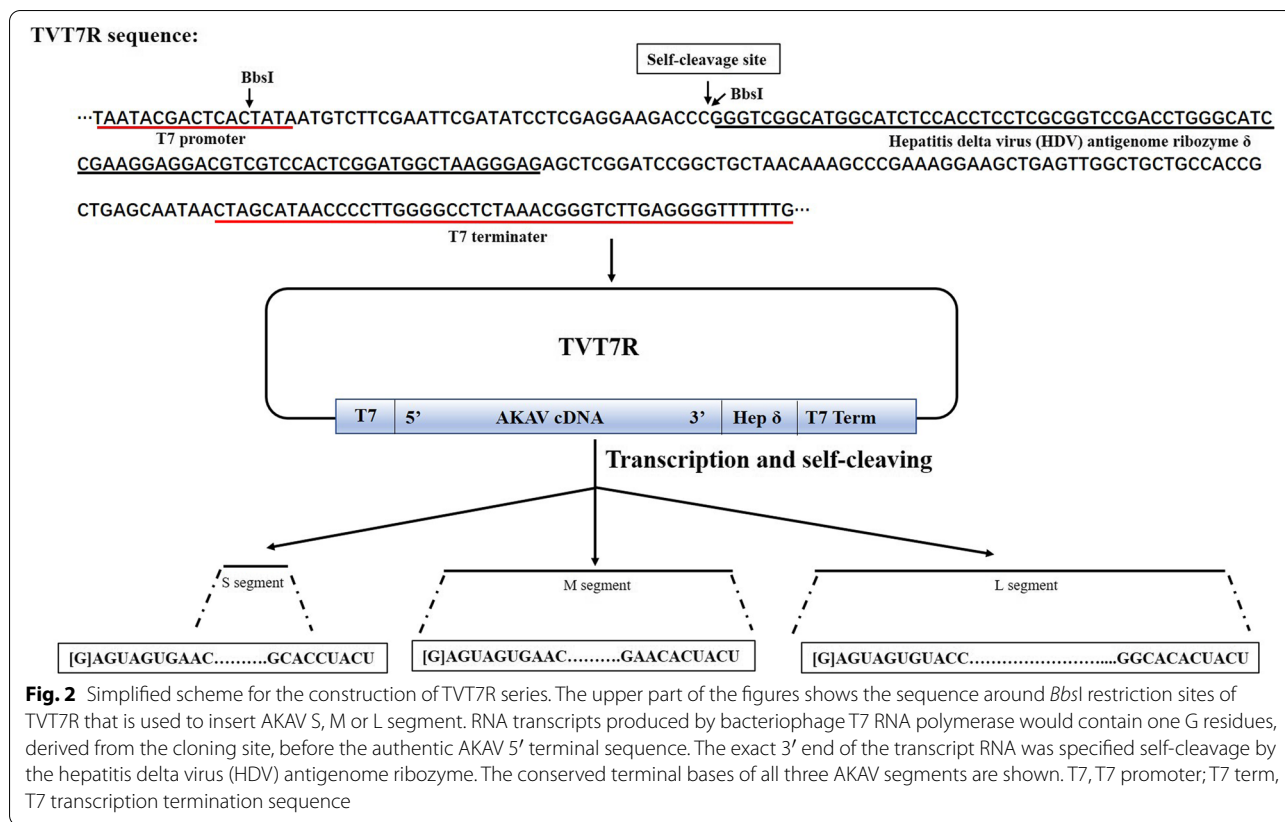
TVT7R sequence:

Self-cleavage site

BbsI

BbsI

···TAATACGACTCACTATAATGTCTTCGAATTCGATATCCTCGAGGAAGACCCGGGTCGGCATGGCATCTCCACCTCCTCGCGGTCCGACCTGGGCATC

T7 promoter

Hepatitis delta virus (HDV) antigenome ribozyme δ

CGAAGGAGGACGTCGTCCACTCGGATGGCTAAGGGAGAGCTCGGATCCGGCTGCTAACAAAGCCCGAAAGGAAGCTGAGTTGGCTGCTGCCACCG

CTGAGCAATAACTAGCATAACCCCTTGGGGCCTCTAAACGGGTCTTGAGGGGTTTTTTG···

T7 terminater

TVT7R

T7 | 5' AKAV cDNA 3' | Hep δ | T7 Term

Transcription and self-cleaving

S segment

M segment

L segment

[G]AGUAGUGAAC……….GCACCUACU

[G]AGUAGUGAAC……….GAACACUACU

[G]AGUAGUGUACC…………………….....GGCACACUACU

Fig. 2 Simplified scheme for the construction of TVT7R series. The upper part of the figures shows the sequence around BbsI restriction sites of TVT7R that is used to insert AKAV S, M or L segment. RNA transcripts produced by bacteriophage T7 RNA polymerase would contain one G residues, derived from the cloning site, before the authentic AKAV 5′ terminal sequence. The exact 3′ end of the transcript RNA was specified self-cleavage by the hepatitis delta virus (HDV) antigenome ribozyme. The conserved terminal bases of all three AKAV segments are shown. T7, T7 promoter; T7 term, T7 transcription termination sequence